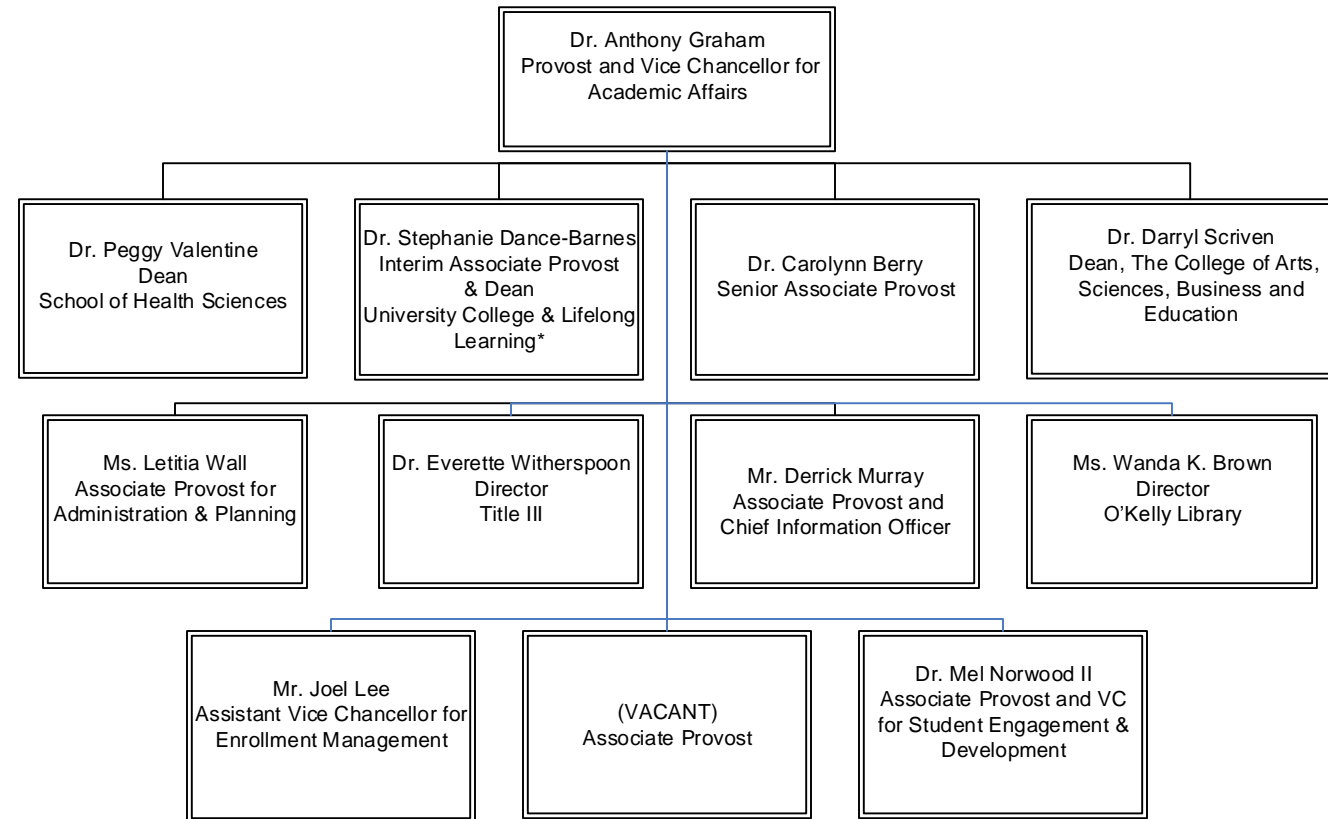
Dr. Anthony Graham
Provost and Vice Chancellor for Academic Affairs

Dr. Peggy Valentine
Dean
School of Health Sciences

Dr. Stephanie Dance-Barnes
Interim Associate Provost & Dean
University College & Lifelong Learning*

Dr. Carolynn Berry
Senior Associate Provost

Dr. Darryl Scriven
Dean, The College of Arts, Sciences, Business and Education

Ms. Letitia Wall
Associate Provost for Administration & Planning

Dr. Everette Witherspoon
Director
Title III

Mr. Derrick Murray
Associate Provost and Chief Information Officer

Ms. Wanda K. Brown
Director
O'Kelly Library

Mr. Joel Lee
Assistant Vice Chancellor for Enrollment Management

(VACANT)
Associate Provost

Dr. Mel Norwood II
Associate Provost and VC for Student Engagement & Development